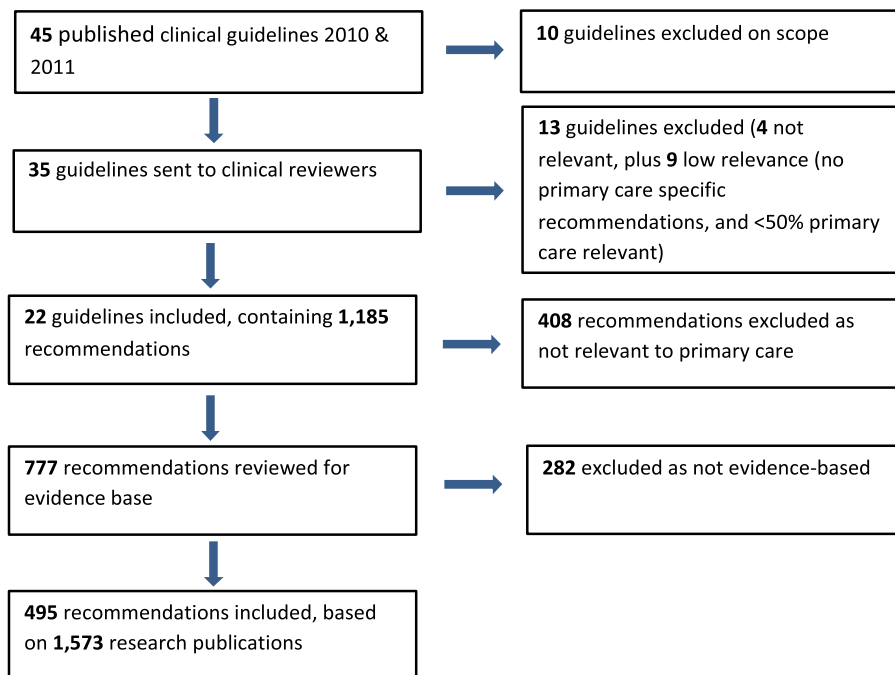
45 published clinical guidelines 2010 & 2011

10 guidelines excluded on scope

35 guidelines sent to clinical reviewers

13 guidelines excluded (4 not relevant, plus 9 low relevance (no primary care specific recommendations, and <50% primary care relevant)

22 guidelines included, containing 1,185 recommendations

408 recommendations excluded as not relevant to primary care

777 recommendations reviewed for evidence base

282 excluded as not evidence-based

495 recommendations included, based on 1,573 research publications